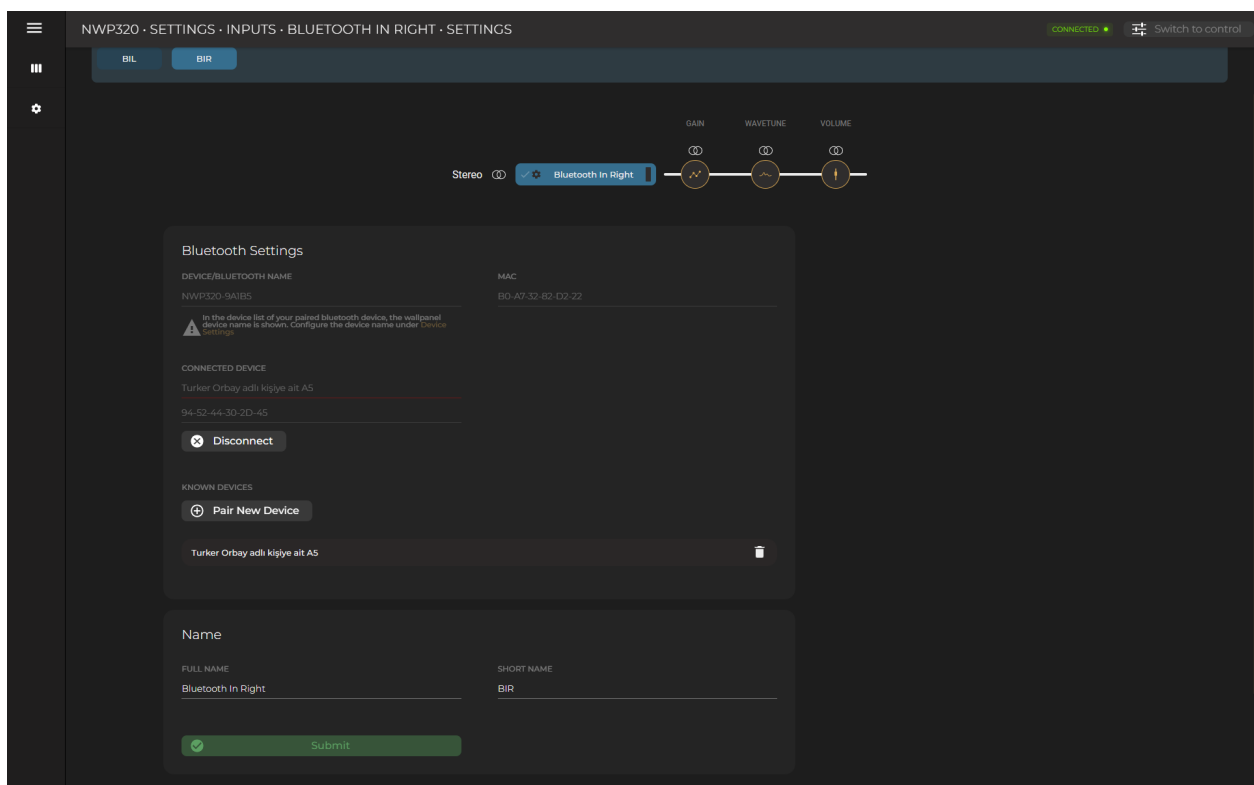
NWP320 · SETTINGS · INPUTS · BLUETOOTH IN RIGHT · SETTINGS

CONNECTED

Switch to control

BIL

BIR

GAIN

WAVETUNE

VOLUME

Stereo

Bluetooth In Right

Bluetooth Settings

DEVICE/BLUETOOTH NAME

NWP320-9A1B5

MAC

B0-A7-32-B2-D2-22

In the device list of your paired bluetooth device, the wallpanel device name is shown. Configure the device name under Device Settings

CONNECTED DEVICE

Turker Orbay adlı kişiye ait A5

94-52-44-30-2D-45

Disconnect

KNOWN DEVICES

Pair New Device

Turker Orbay adlı kişiye ait A5

Name

FULL NAME

Bluetooth In Right

SHORT NAME

BIR

Submit